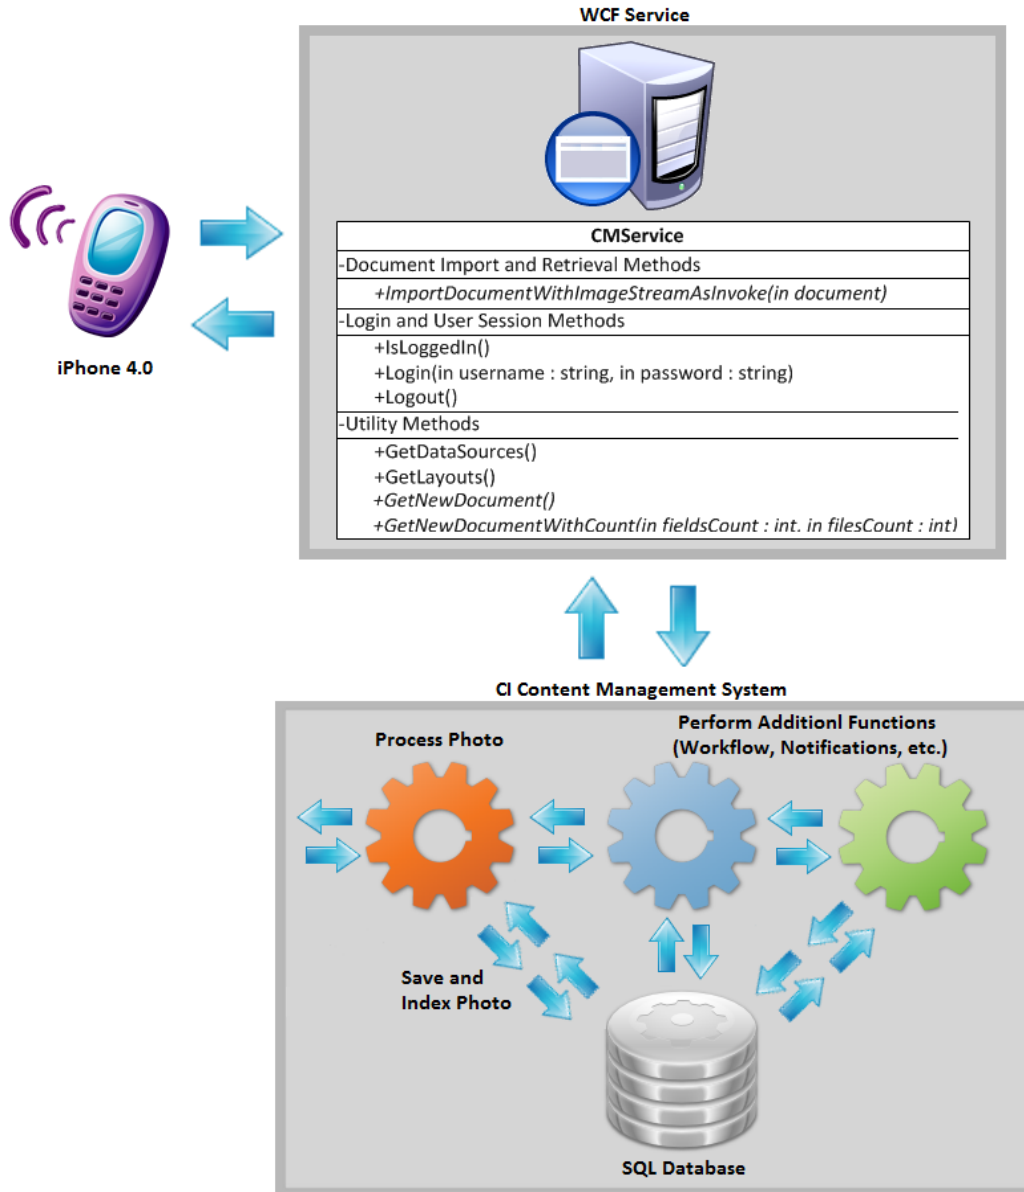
WCF Service

iPhone 4.0

CMService

-Document Import and Retrieval Methods

+ImportDocumentWithImageStreamAsInvoke(in document)

-Login and User Session Methods

+IsLoggedIn()
+Login(in username : string, in password : string)
+Logout()

-Utility Methods

+GetDataSources()
+GetLayouts()
+GetNewDocument()
+GetNewDocumentWithCount(in fieldsCount : int. in filesCount : int)

CI Content Management System

Process Photo

Perform Additionl Functions (Workflow, Notifications, etc.)

Save and Index Photo

SQL Database